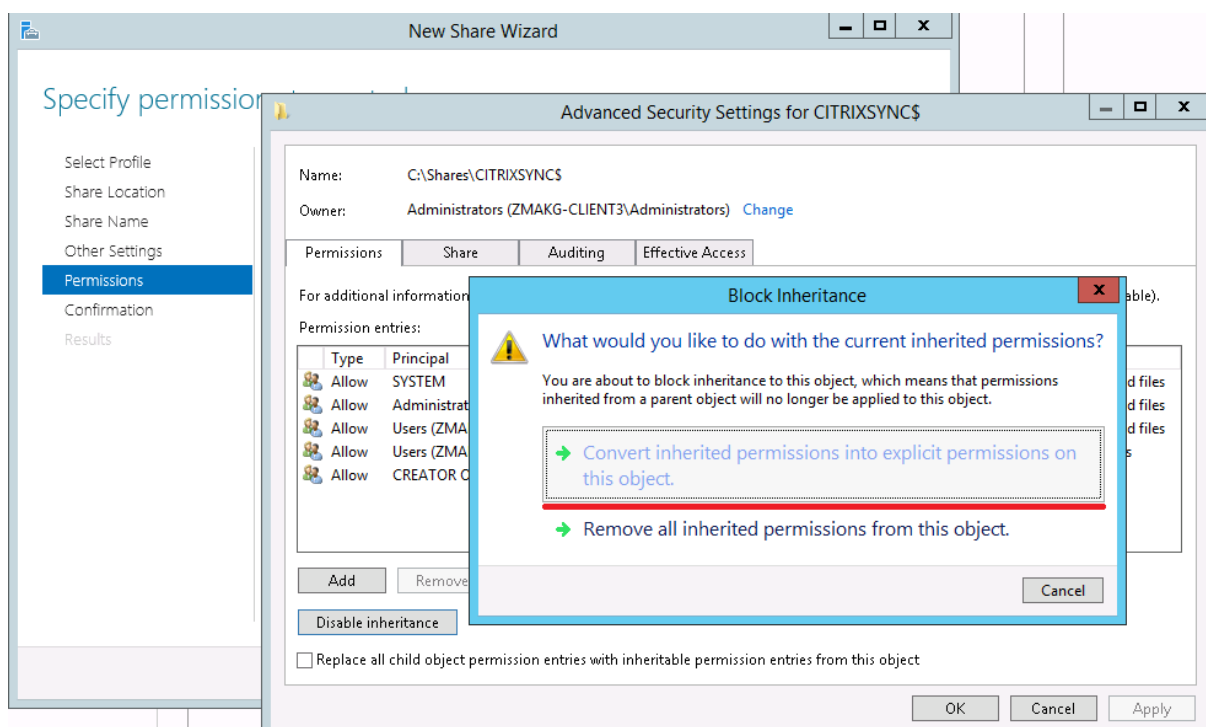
New Share Wizard

Specify permission

Select Profile
Share Location
Share Name
Other Settings
Permissions
Confirmation
Results

Advanced Security Settings for CITRIXSYNC$

Name: C:\Shares\CITRIXSYNC$

Owner: Administrators (ZMAKG-CLIENT3\Administrators) Change

Permissions | Share | Auditing | Effective Access

For additional information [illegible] able).

Permission entries:

| Type | Principal | |
|---|---|---|
| Allow | SYSTEM | d files |
| Allow | Administrat | d files |
| Allow | Users (ZMA | d files |
| Allow | Users (ZMA | s |
| Allow | CREATOR C | |

Add Remove

Disable inheritance

Replace all child object permission entries with inheritable permission entries from this object

OK Cancel Apply

Block Inheritance

What would you like to do with the current inherited permissions?

You are about to block inheritance to this object, which means that permissions inherited from a parent object will no longer be applied to this object.

Convert inherited permissions into explicit permissions on this object.

Remove all inherited permissions from this object.

Cancel